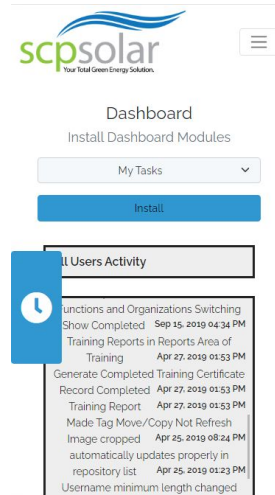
scpsolar
Your Total Green Energy Solution.

Dashboard

Install Dashboard Modules

My Tasks

Install

ll Users Activity

Functions and Organizations Switching Show Completed Sep 15, 2019 04:34 PM

Training Reports in Reports Area of Training Apr 27, 2019 01:53 PM

Generate Completed Training Certificate Record Completed Apr 27, 2019 01:53 PM

Training Report Apr 27, 2019 01:53 PM

Made Tag Move/Copy Not Refresh Image cropped Apr 25, 2019 08:24 PM

automatically updates properly in repository list Apr 25, 2019 01:23 PM

Username minimum length changed